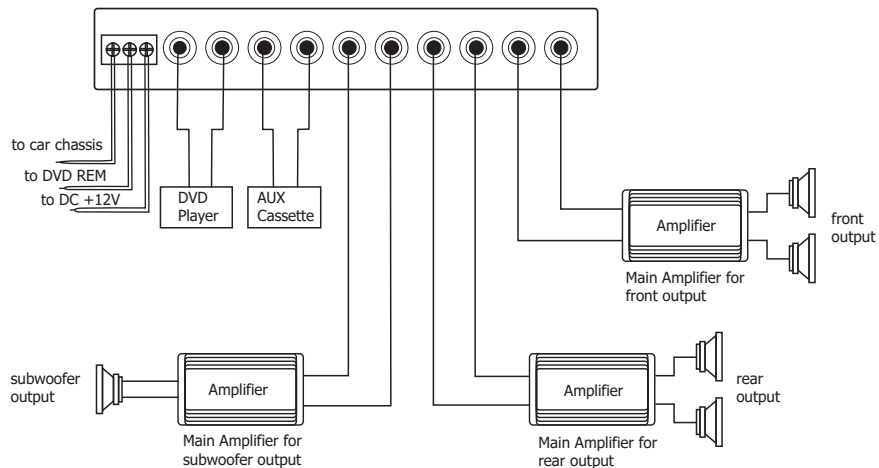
to car chassis
to DVD REM
to DC +12V

DVD Player

AUX Cassette

Amplifier

front output

Main Amplifier for front output

subwoofer output

Amplifier

Main Amplifier for subwoofer output

Amplifier

rear output

Main Amplifier for rear output